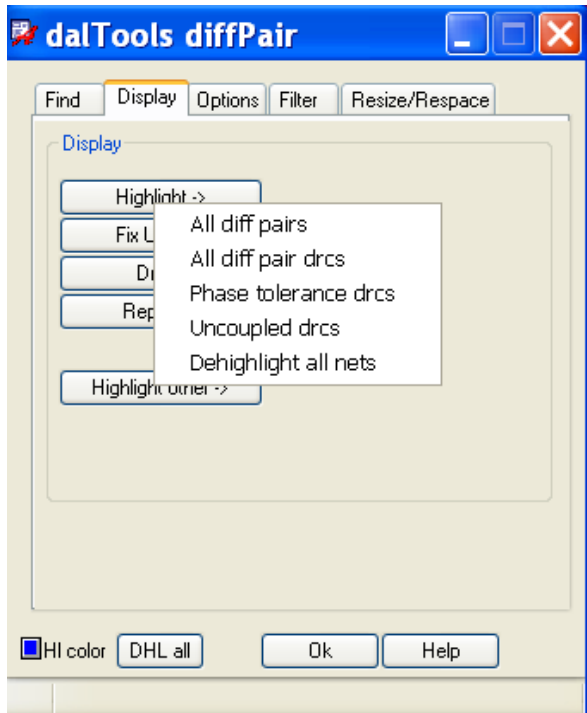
dalTools diffPair

Find
Display
Options
Filter
Resize/Respace

Display

Highlight ->
Fix U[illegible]
Dr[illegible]
Rep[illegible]
Highlight other ->

All diff pairs
All diff pair drcs
Phase tolerance drcs
Uncoupled drcs
Dehighlight all nets

HI color
DHL all
Ok
Help